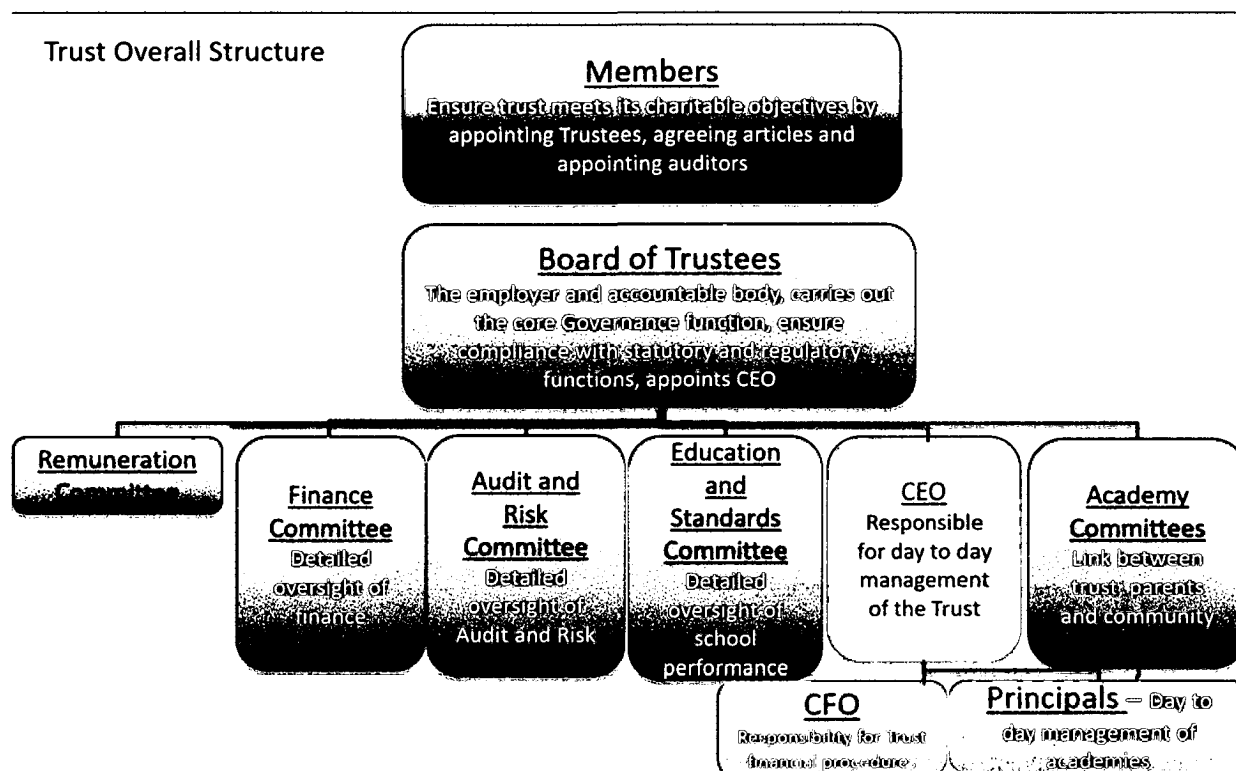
Trust Overall Structure

Members
Ensure trust meets its charitable objectives by appointing Trustees, agreeing articles and appointing auditors

Board of Trustees
The employer and accountable body, carries out the core Governance function, ensure compliance with statutory and regulatory functions, appoints CEO

Remuneration Committee

Finance Committee
Detailed oversight of finance

Audit and Risk Committee
Detailed oversight of Audit and Risk

Education and Standards Committee
Detailed oversight of school performance

CEO
Responsible for day to day management of the Trust

Academy Committees
Link between trust, parents and community

CFO
Responsibility for trust financial procedures

Principals – Day to day management of academies